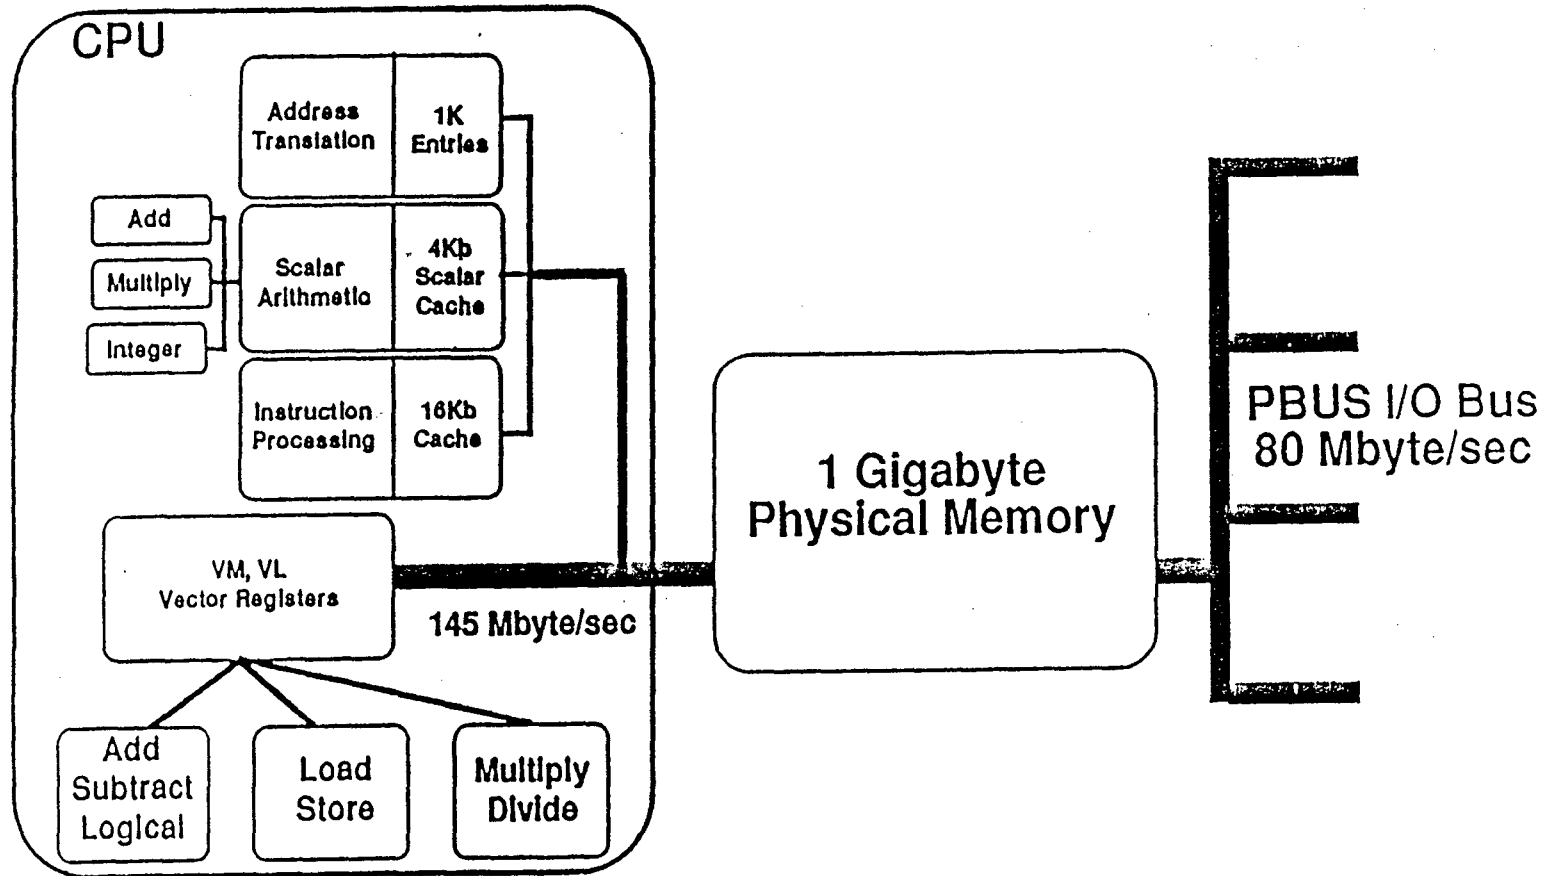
CPU

Address Translation

1K Entries

Add

Multiply

Integer

Scalar Arithmetic

4Kb Scalar Cache

Instruction Processing

16Kb Cache

VM, VL Vector Registers

145 Mbyte/sec

Add Subtract Logical

Load Store

Multiply Divide

1 Gigabyte Physical Memory

PBUS I/O Bus 80 Mbyte/sec